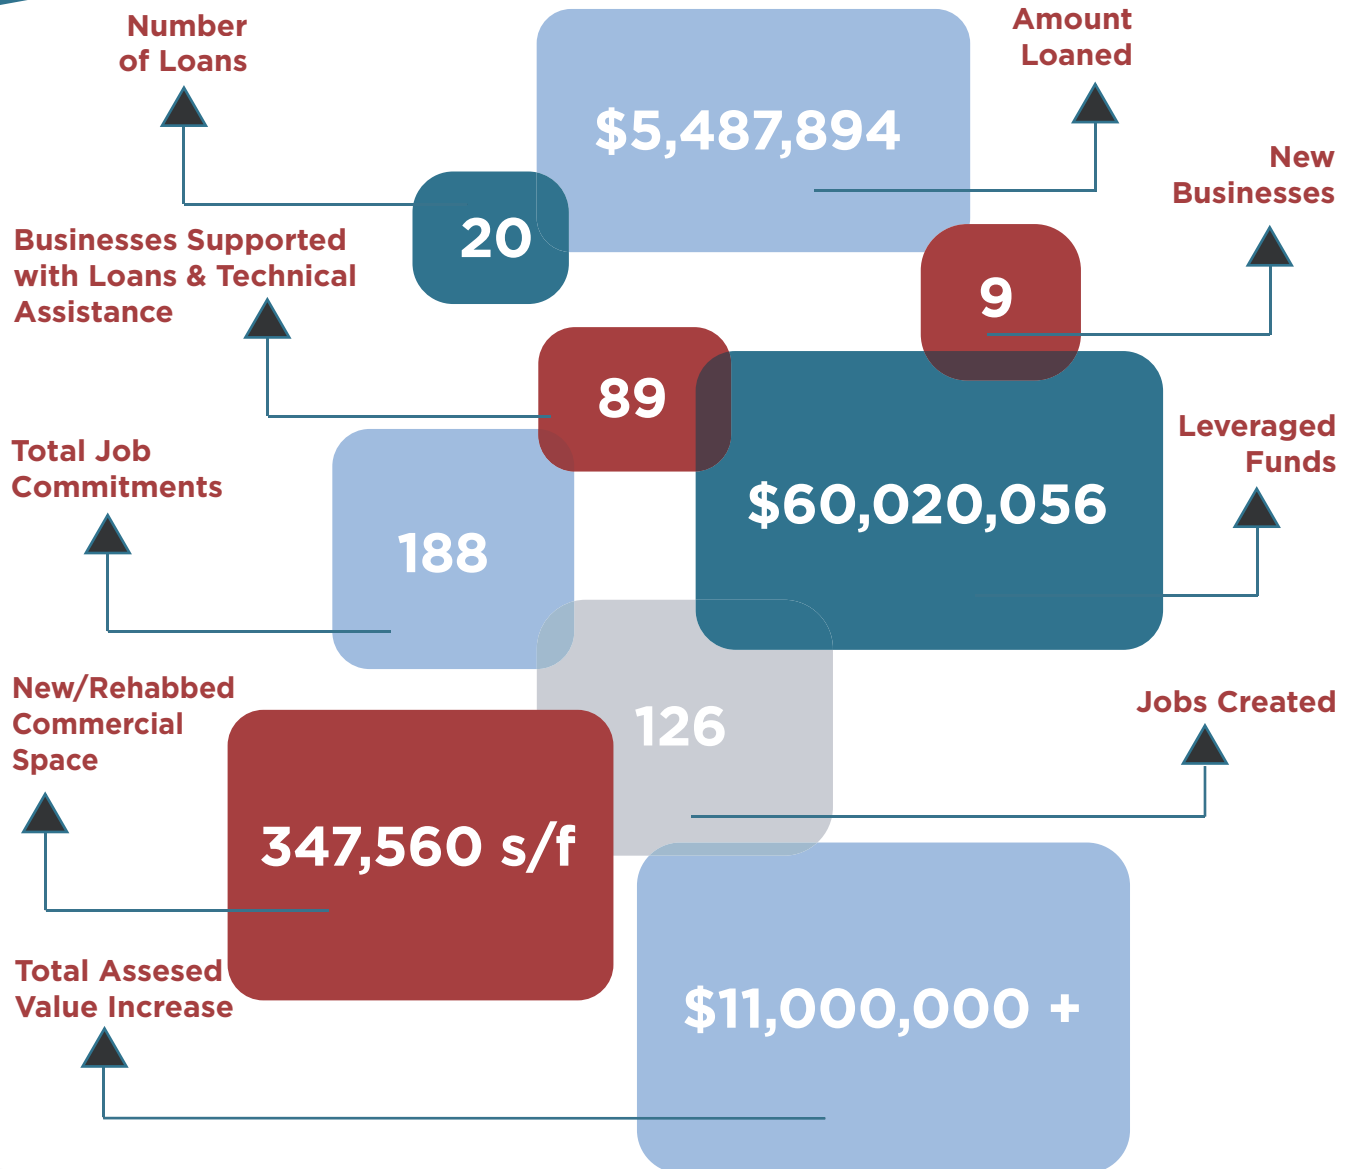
Number of Loans

20

$5,487,894

Amount Loaned

New Businesses

9

Businesses Supported with Loans & Technical Assistance

89

Total Job Commitments

188

$60,020,056

Leveraged Funds

New/Rehabbed Commercial Space

126

Jobs Created

347,560 s/f

Total Assesed Value Increase

$11,000,000 +